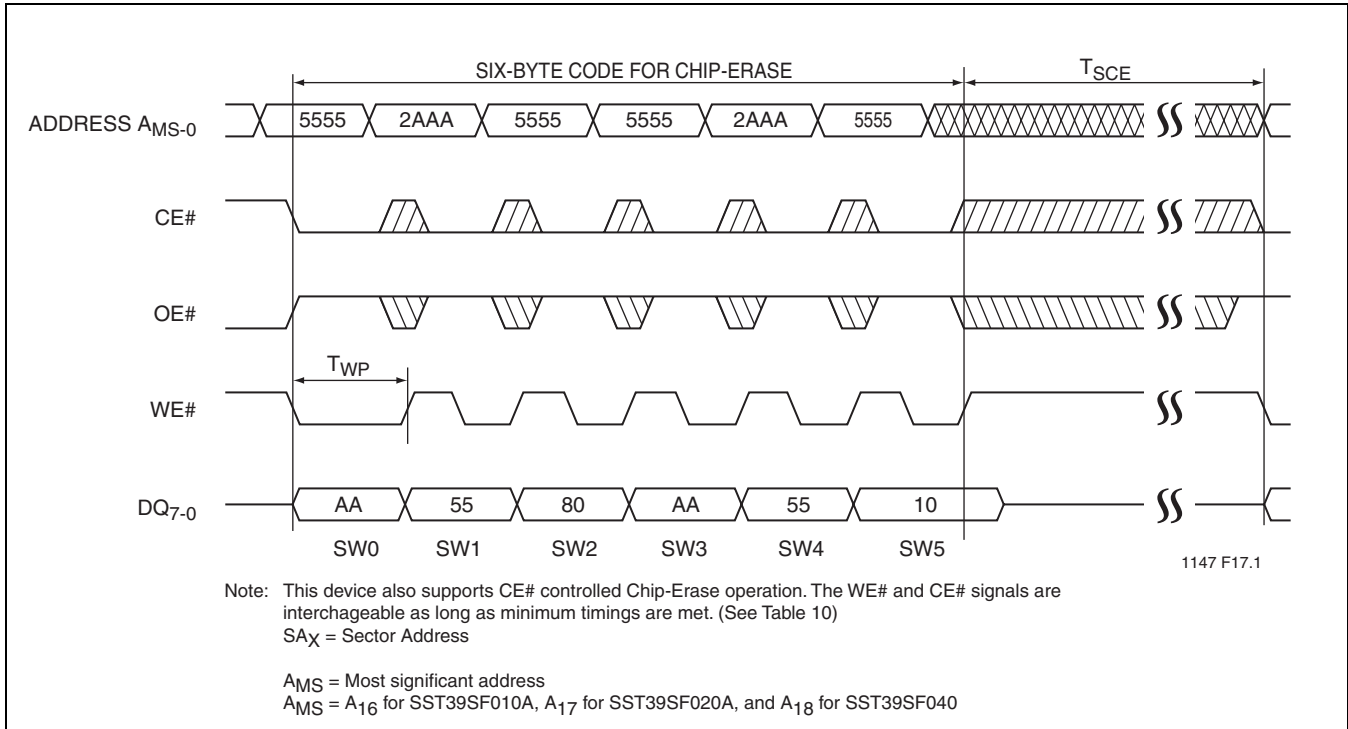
SIX-BYTE CODE FOR CHIP-ERASE

$T_{SCE}$

ADDRESS $A_{MS-0}$

5555 2AAA 5555 5555 2AAA 5555

CE#

OE#

$T_{WP}$

WE#

$DQ_{7-0}$

AA 55 80 AA 55 10

SW0 SW1 SW2 SW3 SW4 SW5

1147 F17.1

Note: This device also supports CE# controlled Chip-Erase operation. The WE# and CE# signals are interchageable as long as minimum timings are met. (See Table 10)
$SA_X$ = Sector Address

$A_{MS}$ = Most significant address
$A_{MS}$ = $A_{16}$ for SST39SF010A, $A_{17}$ for SST39SF020A, and $A_{18}$ for SST39SF040